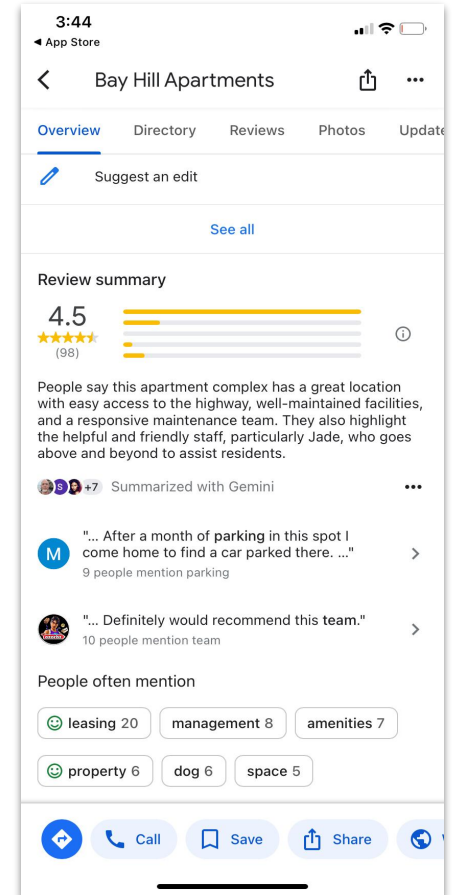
3:44
◂ App Store

Bay Hill Apartments

Overview Directory Reviews Photos Update

Suggest an edit

See all

Review summary

4.5
(98)

People say this apartment complex has a great location with easy access to the highway, well-maintained facilities, and a responsive maintenance team. They also highlight the helpful and friendly staff, particularly Jade, who goes above and beyond to assist residents.

S +7 Summarized with Gemini

M "... After a month of parking in this spot I come home to find a car parked there. ..."
9 people mention parking

"... Definitely would recommend this team."
10 people mention team

People often mention

leasing 20 management 8 amenities 7
property 6 dog 6 space 5

Call Save Share